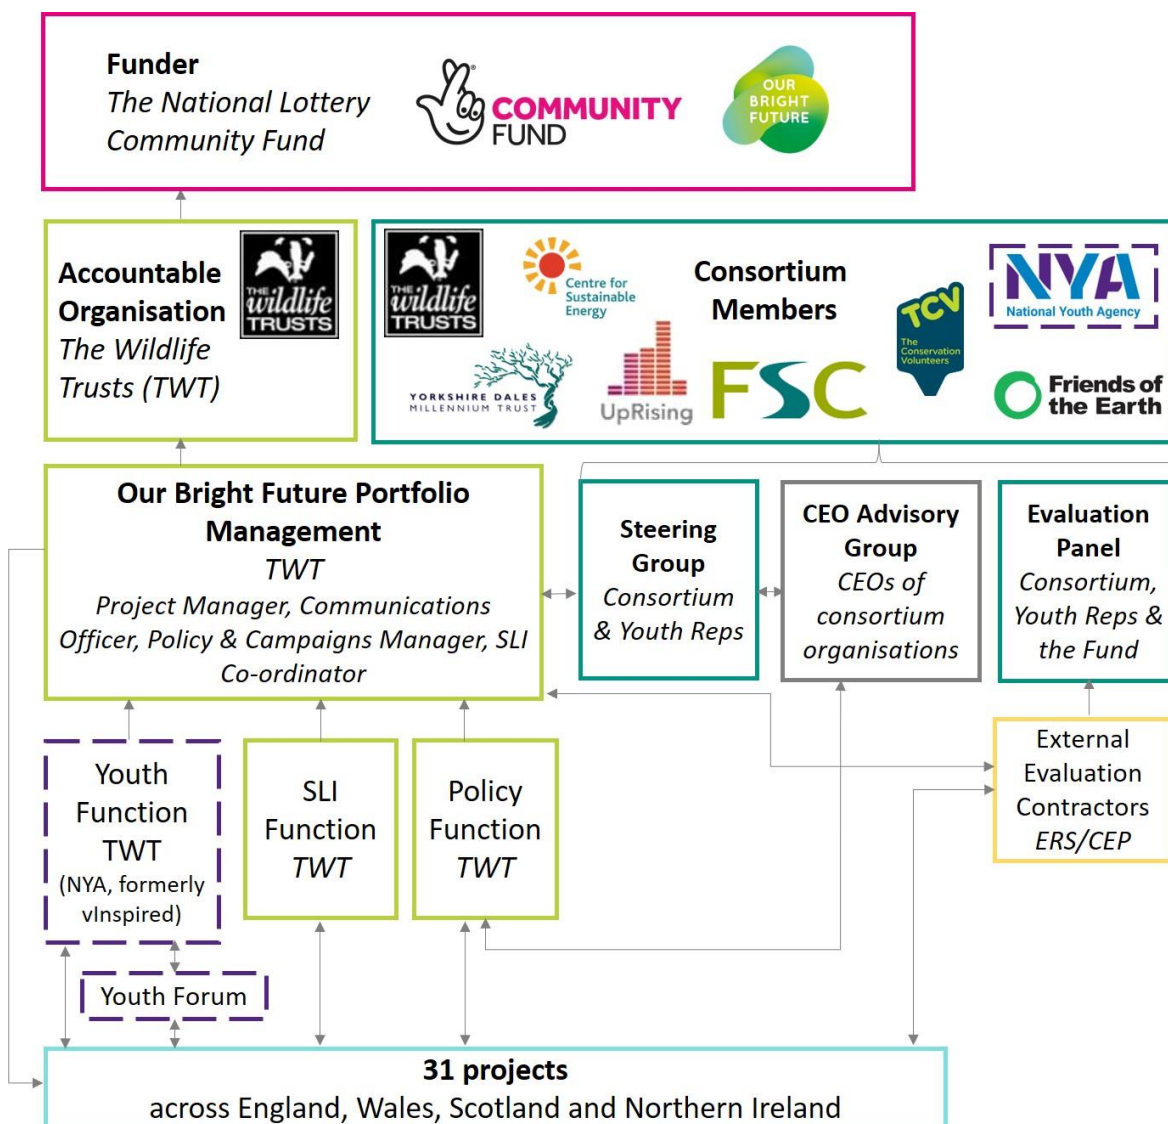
Funder
The National Lottery Community Fund

COMMUNITY FUND

OUR BRIGHT FUTURE

Accountable Organisation
The Wildlife Trusts (TWT)

THE wildlife TRUSTS

THE wildlife TRUSTS

Centre for Sustainable Energy

Consortium Members

NYA National Youth Agency

TCV The Conservation Volunteers

YORKSHIRE DALES MILLENNIUM TRUST

UpRising

FSC

Friends of the Earth

Our Bright Future Portfolio Management
TWT
Project Manager, Communications Officer, Policy & Campaigns Manager, SLI Co-ordinator

Steering Group
Consortium & Youth Reps

CEO Advisory Group
CEOs of consortium organisations

Evaluation Panel
Consortium, Youth Reps & the Fund

Youth Function TWT
(NYA, formerly vInspired)

SLI Function
TWT

Policy Function
TWT

External Evaluation Contractors
ERS/CEP

Youth Forum

31 projects
across England, Wales, Scotland and Northern Ireland